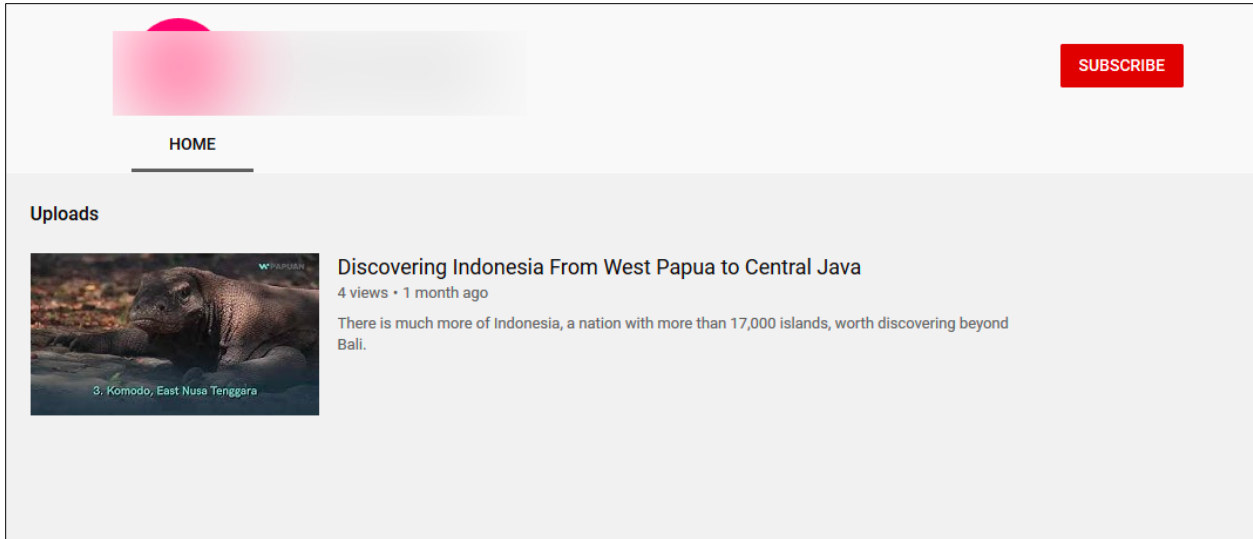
SUBSCRIBE

HOME

Uploads

W PAPUAN

3. Komodo, East Nusa Tenggara

Discovering Indonesia From West Papua to Central Java

4 views • 1 month ago

There is much more of Indonesia, a nation with more than 17,000 islands, worth discovering beyond Bali.